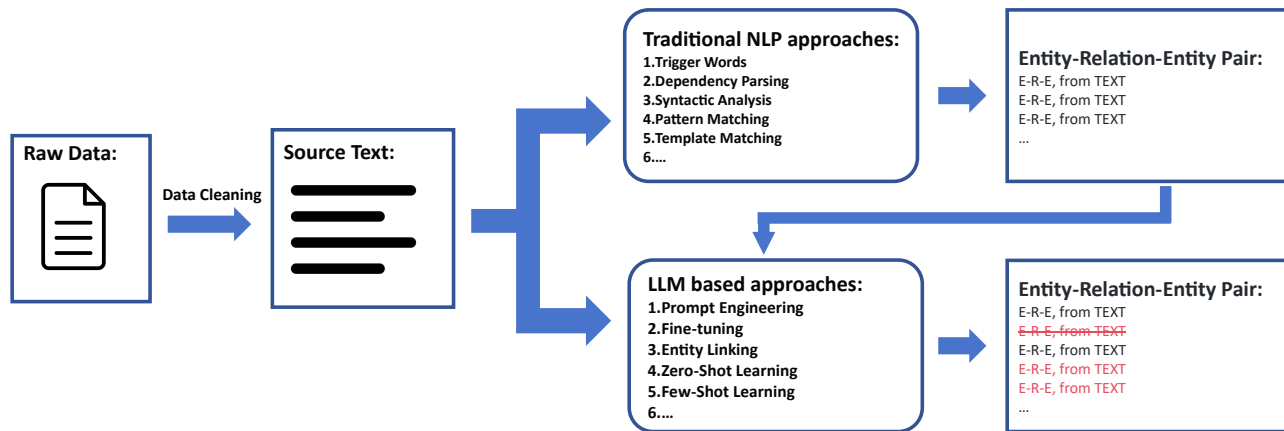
Raw Data:

Data Cleaning

Source Text:

Traditional NLP approaches:
1.Trigger Words
2.Dependency Parsing
3.Syntactic Analysis
4.Pattern Matching
5.Template Matching
6....

Entity-Relation-Entity Pair:
E-R-E, from TEXT
E-R-E, from TEXT
E-R-E, from TEXT
...

LLM based approaches:
1.Prompt Engineering
2.Fine-tuning
3.Entity Linking
4.Zero-Shot Learning
5.Few-Shot Learning
6....

Entity-Relation-Entity Pair:
E-R-E, from TEXT
~~E-R-E, from TEXT~~
E-R-E, from TEXT
E-R-E, from TEXT
E-R-E, from TEXT
...